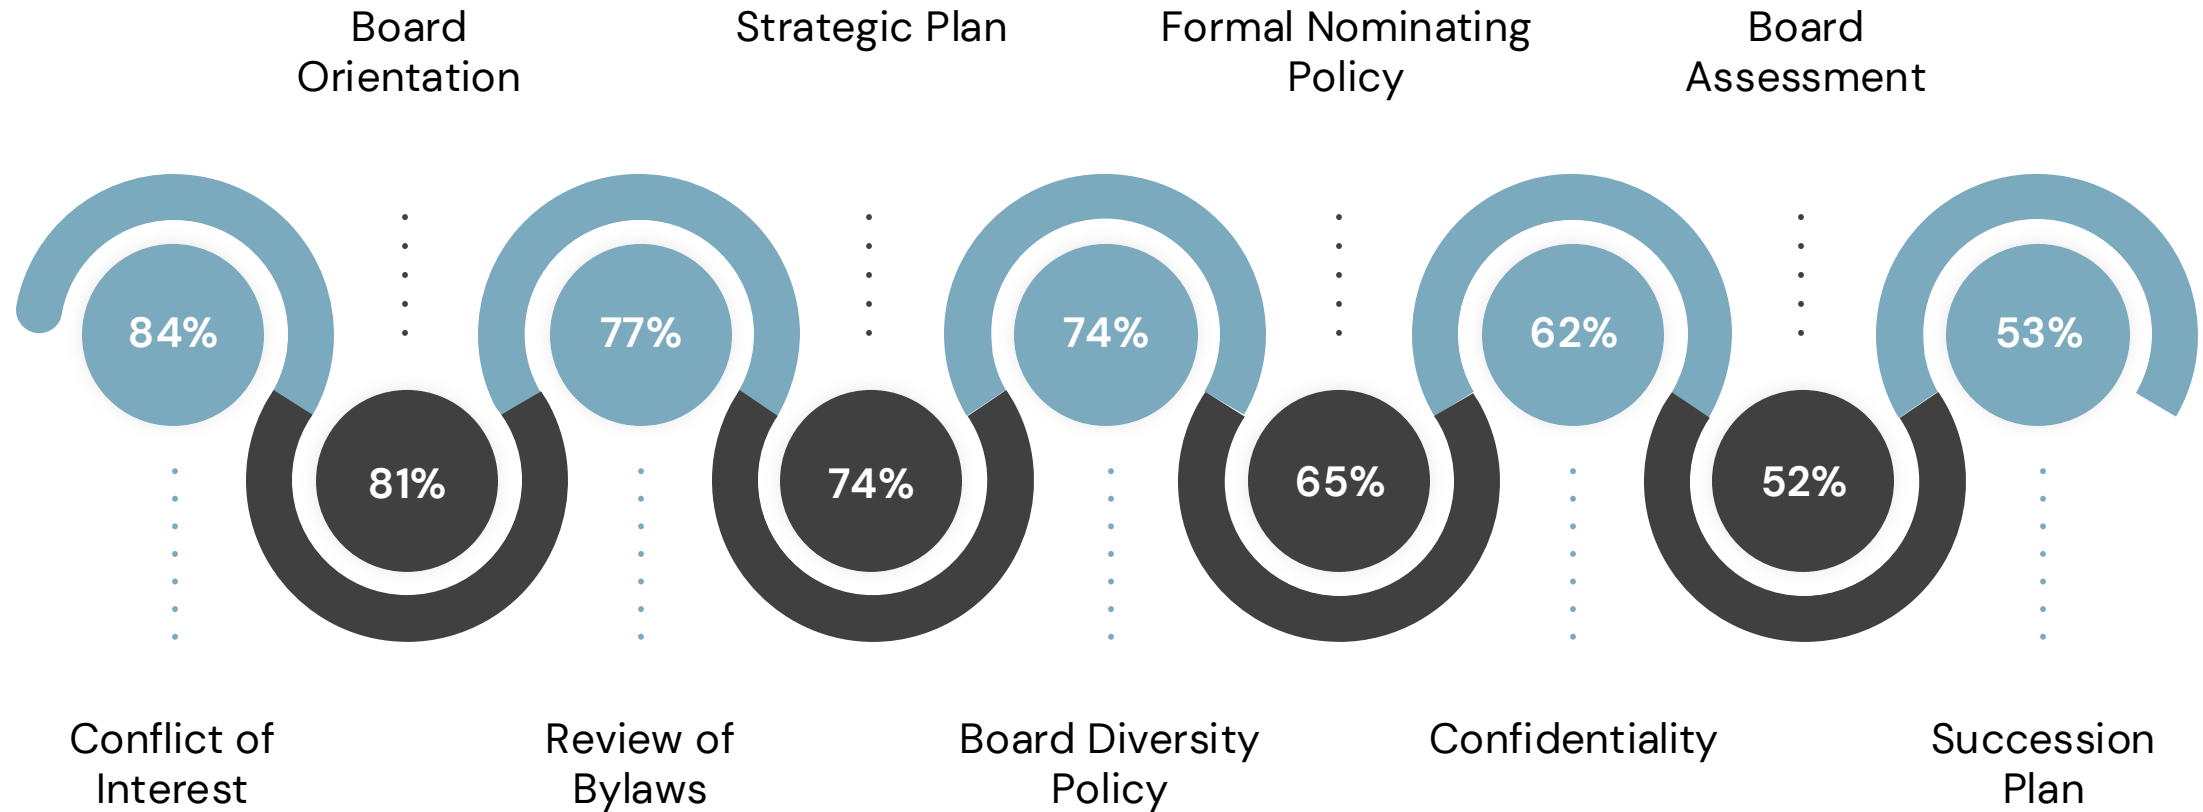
Board Orientation

Strategic Plan

Formal Nominating Policy

Board Assessment

84%

77%

74%

62%

53%

81%

74%

65%

52%

Conflict of Interest

Review of Bylaws

Board Diversity Policy

Confidentiality

Succession Plan